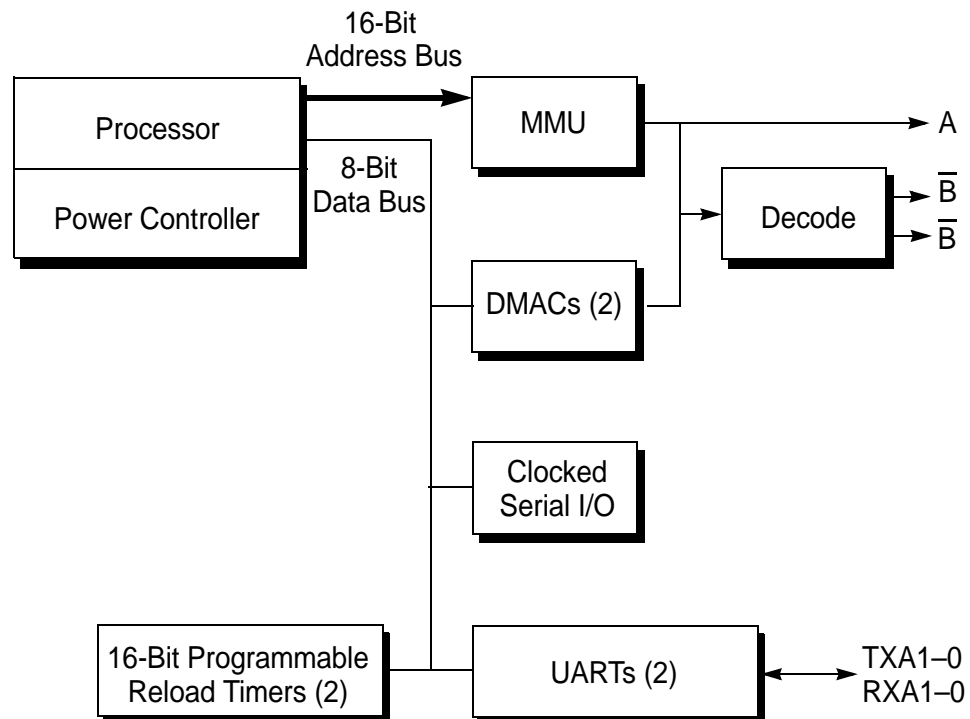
16-Bit
Address Bus

Processor

Power Controller

MMU

A

8-Bit
Data Bus

Decode

$\overline{B}$

$\overline{B}$

DMACs (2)

Clocked
Serial I/O

16-Bit Programmable
Reload Timers (2)

UARTs (2)

TXA1–0
RXA1–0